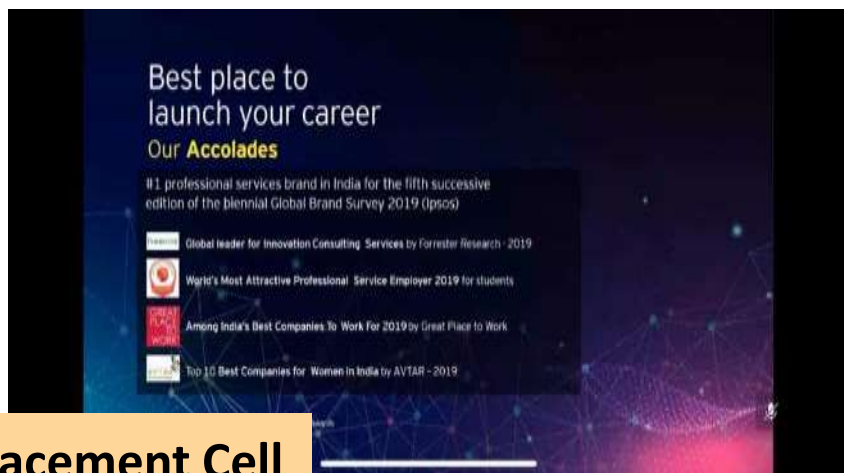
Best place to launch your career

Our **Accolades**

#1 professional services brand in India for the fifth successive edition of the biennial Global Brand Survey 2019 (Ipsos)

Forrester Global leader for Innovation Consulting Services by Forrester Research - 2019

World's Most Attractive Professional Service Employer 2019 for students

GREAT PLACE TO WORK Among India's Best Companies To Work For 2019 by Great Place to Work

AVTAR Top 10 Best Companies for Women in India by AVTAR - 2019

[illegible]

acement Cell